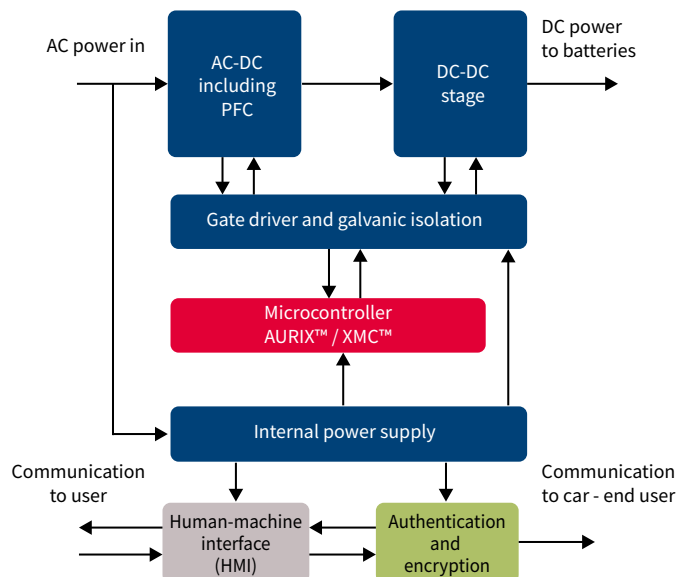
AC power in

AC-DC including PFC

DC-DC stage

DC power to batteries

Gate driver and galvanic isolation

Microcontroller AURIX™ / XMC™

Internal power supply

Communication to user

Communication to car - end user

Human-machine interface (HMI)

Authentication and encryption